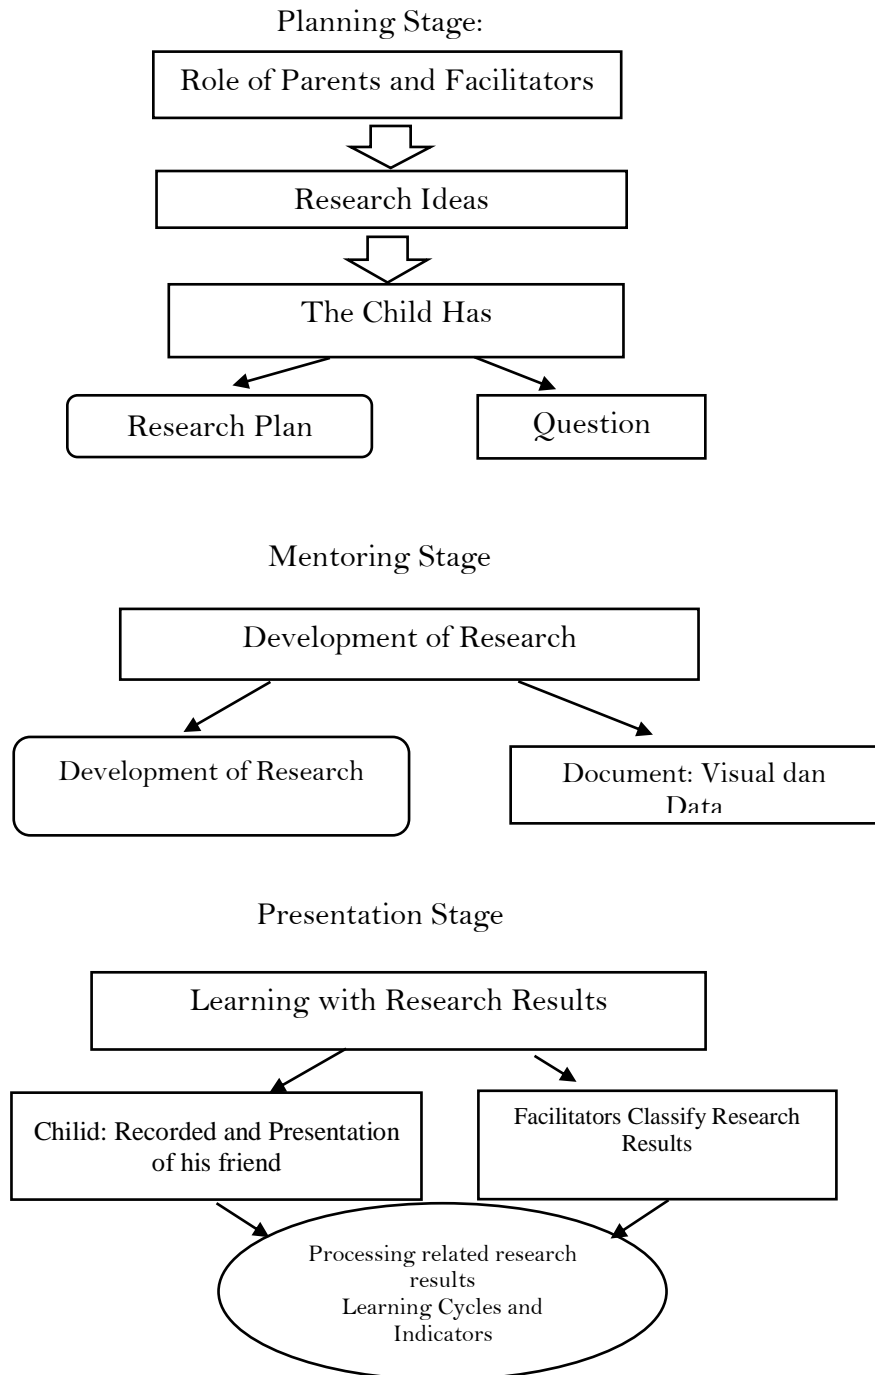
Planning Stage:

Role of Parents and Facilitators

Research Ideas

The Child Has

Research Plan

Question

Mentoring Stage

Development of Research

Development of Research

Document: Visual dan Data

Presentation Stage

Learning with Research Results

Chilid: Recorded and Presentation of his friend

Facilitators Classify Research Results

Processing related research results
Learning Cycles and Indicators